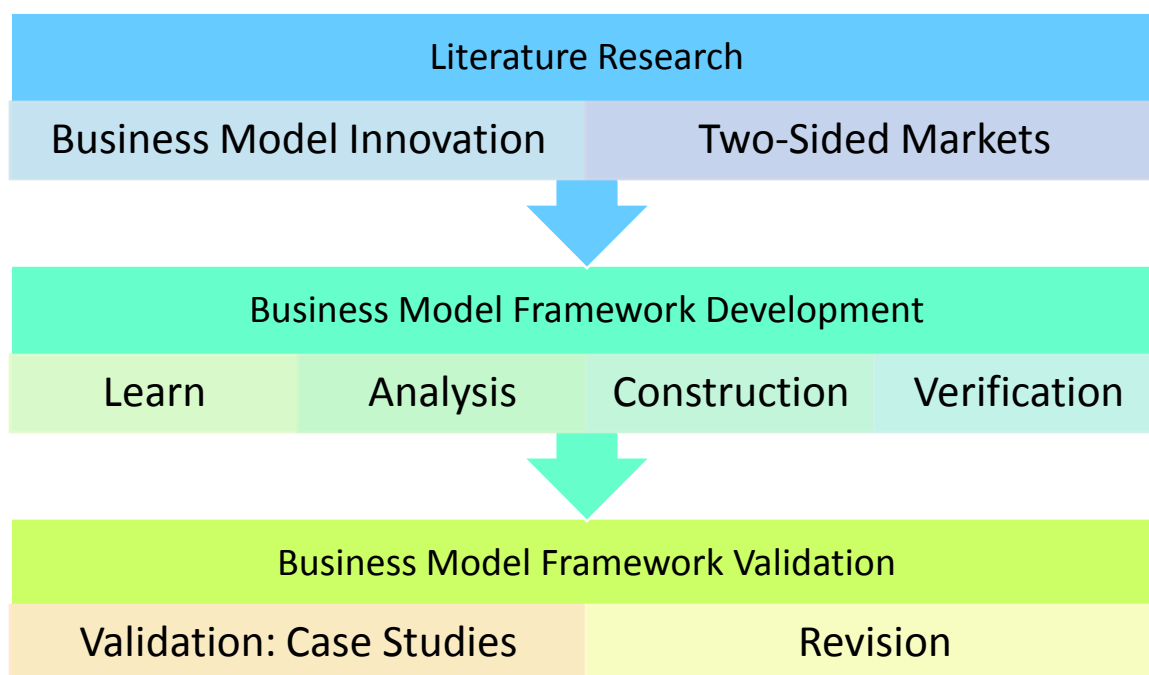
Literature Research

| Business Model Innovation | Two-Sided Markets |
|---|---|

Business Model Framework Development

| Learn | Analysis | Construction | Verification |
|---|---|---|---|

Business Model Framework Validation

| Validation: Case Studies | Revision |
|---|---|